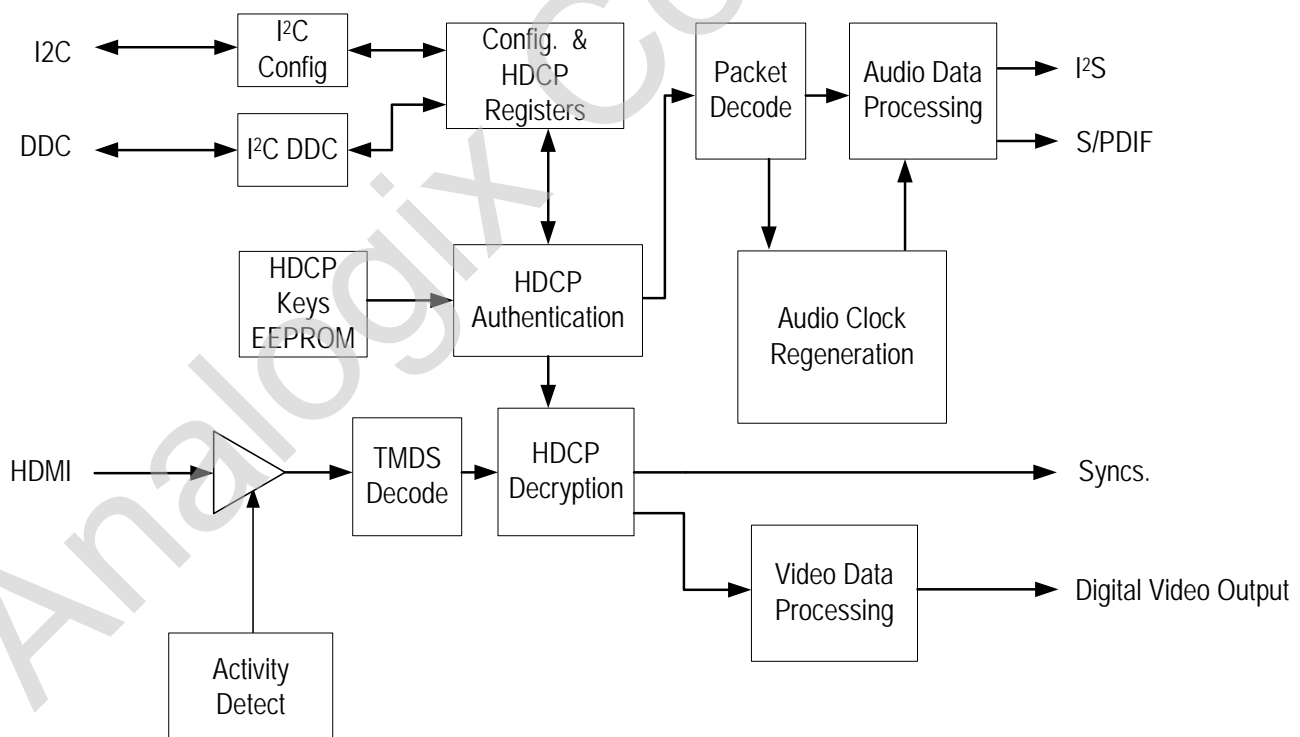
I2C

$I^2C$ Config

Config. & HDCP Registers

Packet Decode

Audio Data Processing

$I^2S$

S/PDIF

DDC

$I^2C$ DDC

HDCP Keys EEPROM

HDCP Authentication

Audio Clock Regeneration

HDMI

TMDS Decode

HDCP Decryption

Syncs.

Video Data Processing

Digital Video Output

Activity Detect

Analogix Co